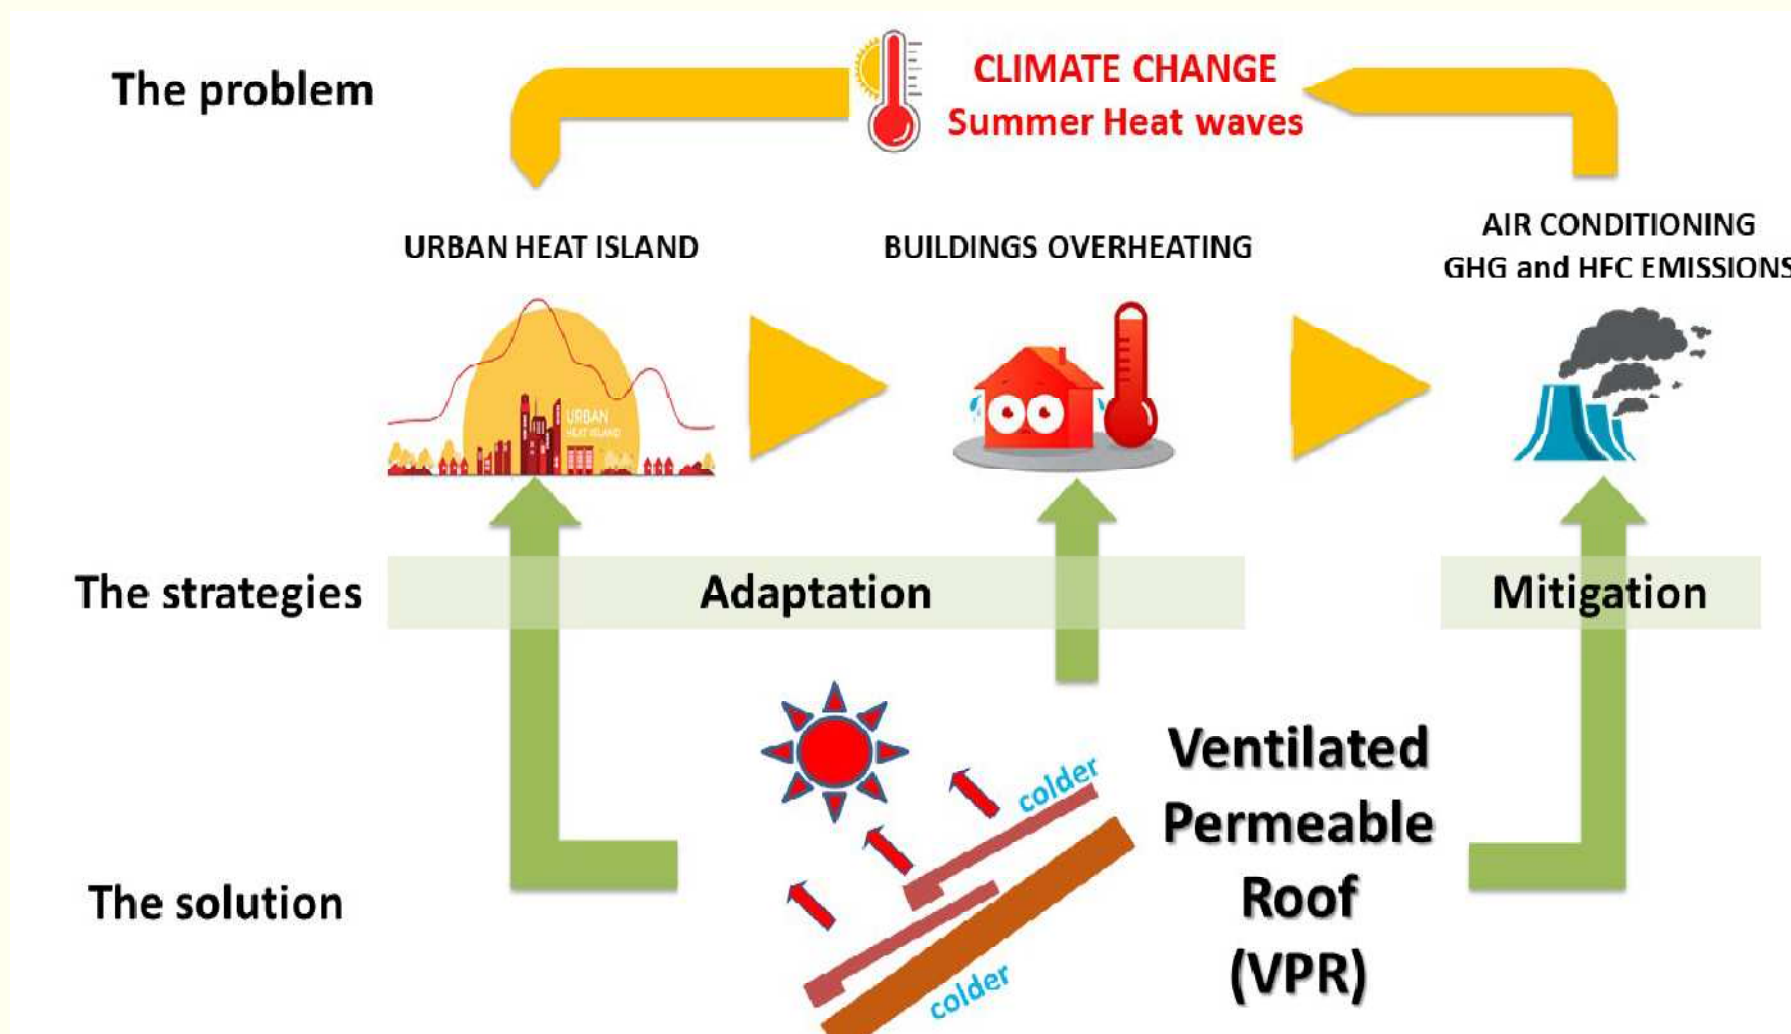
The problem

CLIMATE CHANGE
Summer Heat waves

URBAN HEAT ISLAND

BUILDINGS OVERHEATING

AIR CONDITIONING
GHG and HFC EMISSIONS

URBAN HEAT ISLAND

The strategies

Adaptation

Mitigation

The solution

colder

colder

Ventilated Permeable Roof (VPR)